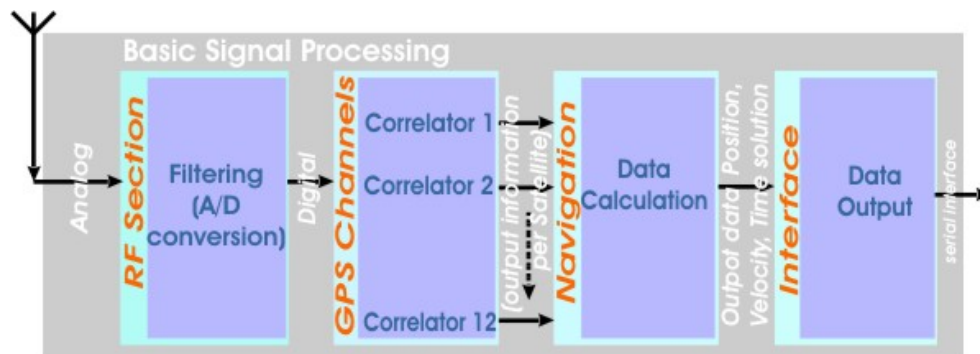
Basic Signal Processing

Analog

RF Section

Filtering (A/D conversion)

Digital

GPS Channels

Correlator 1

Correlator 2

Correlator 12

(output information per Satellite)

Navigation

Data Calculation

Outpot data Position, Velocity, Time solution

Interface

Data Output

serial interface